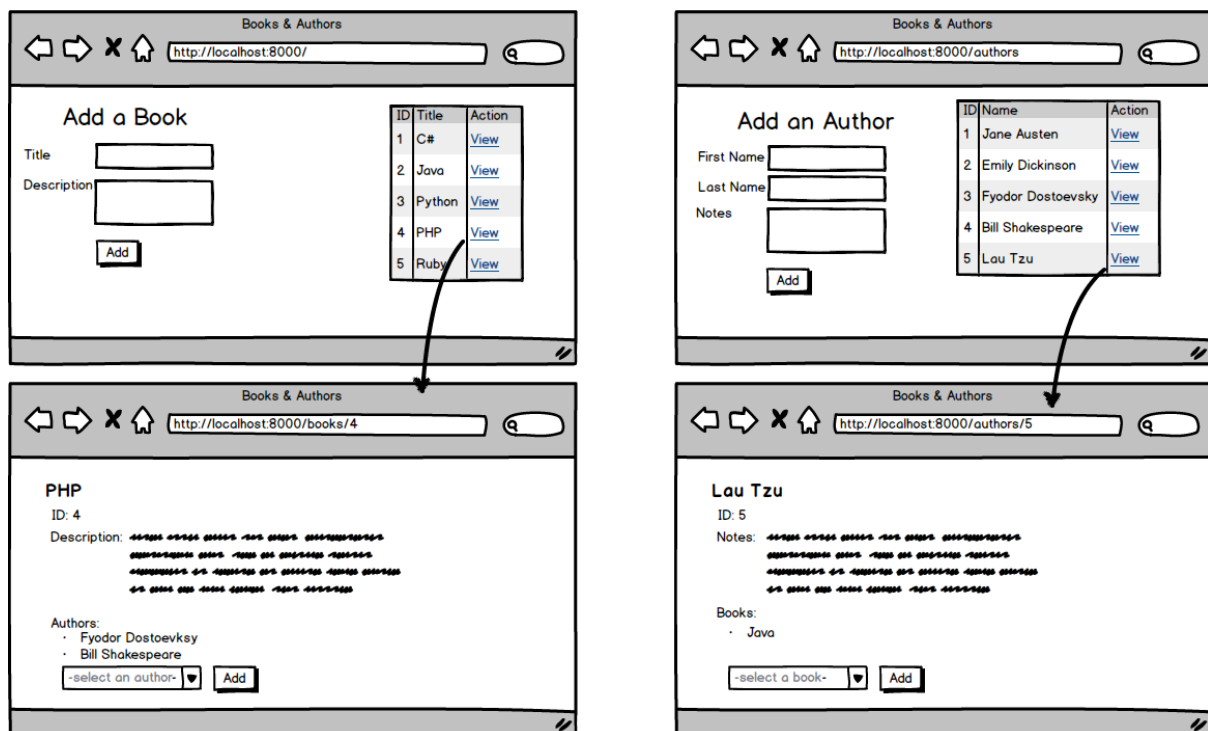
Books & Authors

http://localhost:8000/

Add a Book

Title

Description

Add

| ID | Title | Action |
|---|---|---|
| 1 | C# | View |
| 2 | Java | View |
| 3 | Python | View |
| 4 | PHP | View |
| 5 | Ruby | View |

Books & Authors

http://localhost:8000/authors

Add an Author

First Name

Last Name

Notes

Add

| ID | Name | Action |
|---|---|---|
| 1 | Jane Austen | View |
| 2 | Emily Dickinson | View |
| 3 | Fyodor Dostoevsky | View |
| 4 | Bill Shakespeare | View |
| 5 | Lau Tzu | View |

Books & Authors

http://localhost:8000/books/4

PHP

ID: 4

Description: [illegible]

Authors:
· Fyodor Dostoevksy
· Bill Shakespeare

-select an author- Add

Books & Authors

http://localhost:8000/authors/5

Lau Tzu

ID: 5

Notes: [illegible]

Books:
· Java

-select a book- Add